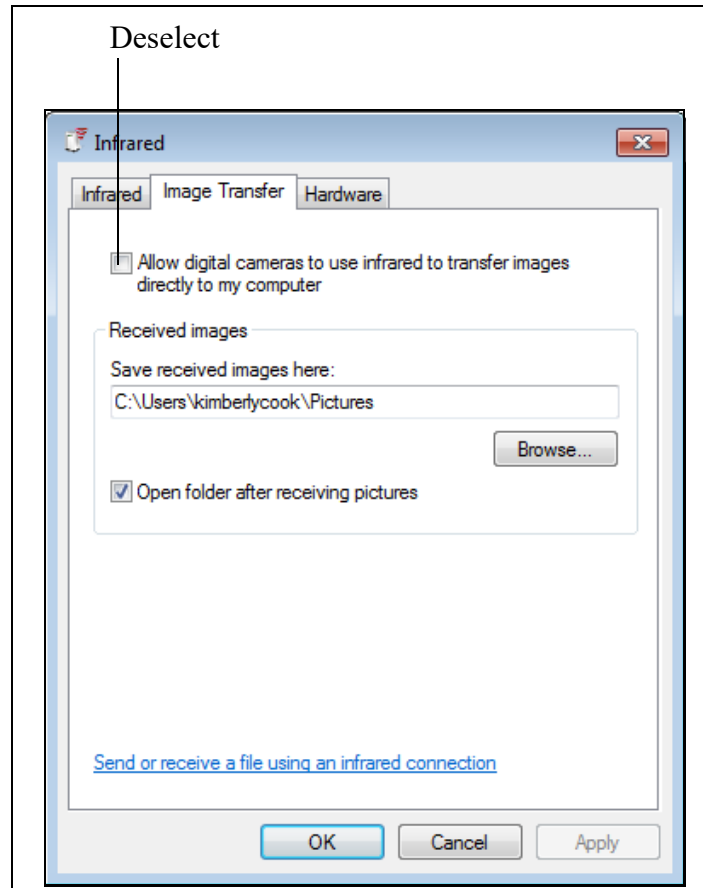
Deselect

Infrared

Infrared | Image Transfer | Hardware

Allow digital cameras to use infrared to transfer images directly to my computer

Received images

Save received images here:

C:\Users\kimberlycook\Pictures

Browse...

Open folder after receiving pictures

Send or receive a file using an infrared connection

OK | Cancel | Apply